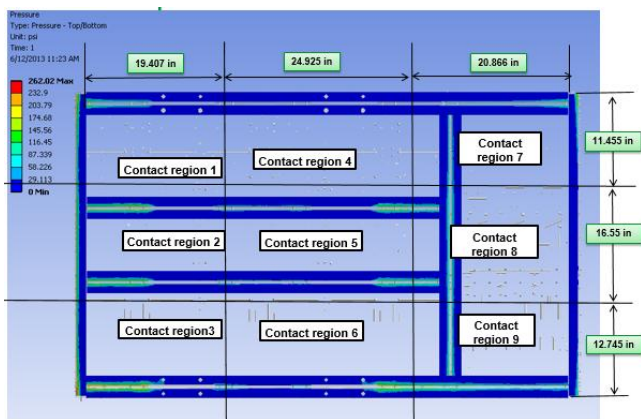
Pressure
Type: Pressure - Top/Bottom
Unit: psi
Time: 1
6/12/2013 11:23 AM

262.02 Max
232.9
203.79
174.68
145.56
116.45
87.339
58.226
29.113
0 Min

19.407 in
24.925 in
20.866 in

11.455 in
16.55 in
12.745 in

Contact region 1
Contact region 4
Contact region 7
Contact region 2
Contact region 5
Contact region 8
Contact region3
Contact region 6
Contact region 9